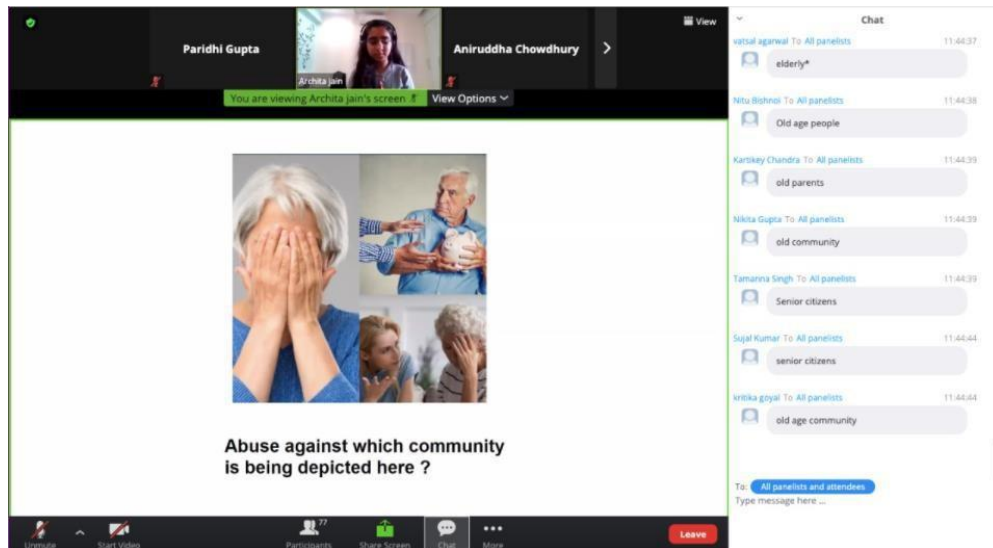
View

Paridhi Gupta

Archita Jain

Aniruddha Chowdhury

You are viewing Archita Jain's screen

View Options

Abuse against which community is being depicted here ?

Unmute

Start Video

77

Participants

Share Screen

Chat

More

Leave

Chat

vatsal agarwal To All panelists 11:44:37

elderly*

Nitu Bishnoi To All panelists 11:44:38

Old age people

Kartikey Chandra To All panelists 11:44:39

old parents

Nikita Gupta To All panelists 11:44:39

old community

Tamanna Singh To All panelists 11:44:39

Senior citizens

Sujal Kumar To All panelists 11:44:44

senior citizens

kritika goyal To All panelists 11:44:44

old age community

To: All panelists and attendees

Type message here ...